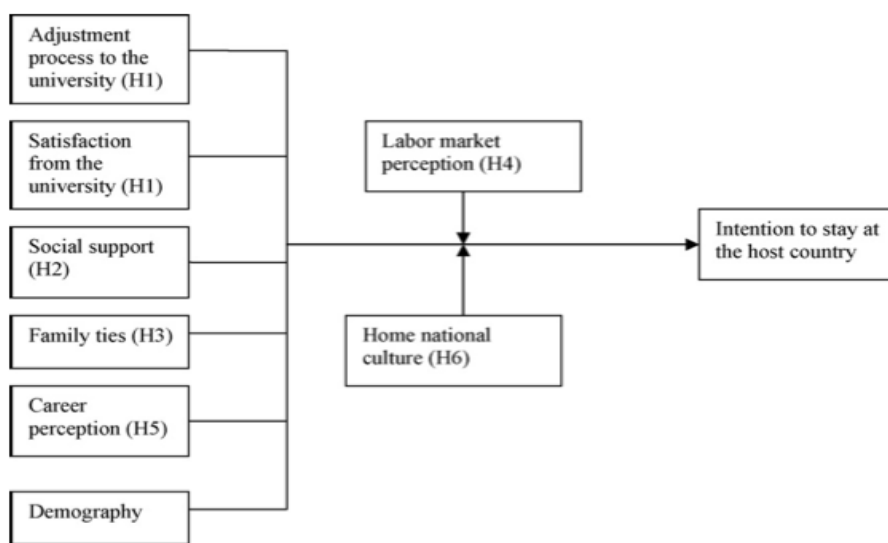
Adjustment process to the university (H1)

Satisfaction from the university (H1)

Social support (H2)

Family ties (H3)

Career perception (H5)

Demography

Labor market perception (H4)

Home national culture (H6)

Intention to stay at the host country